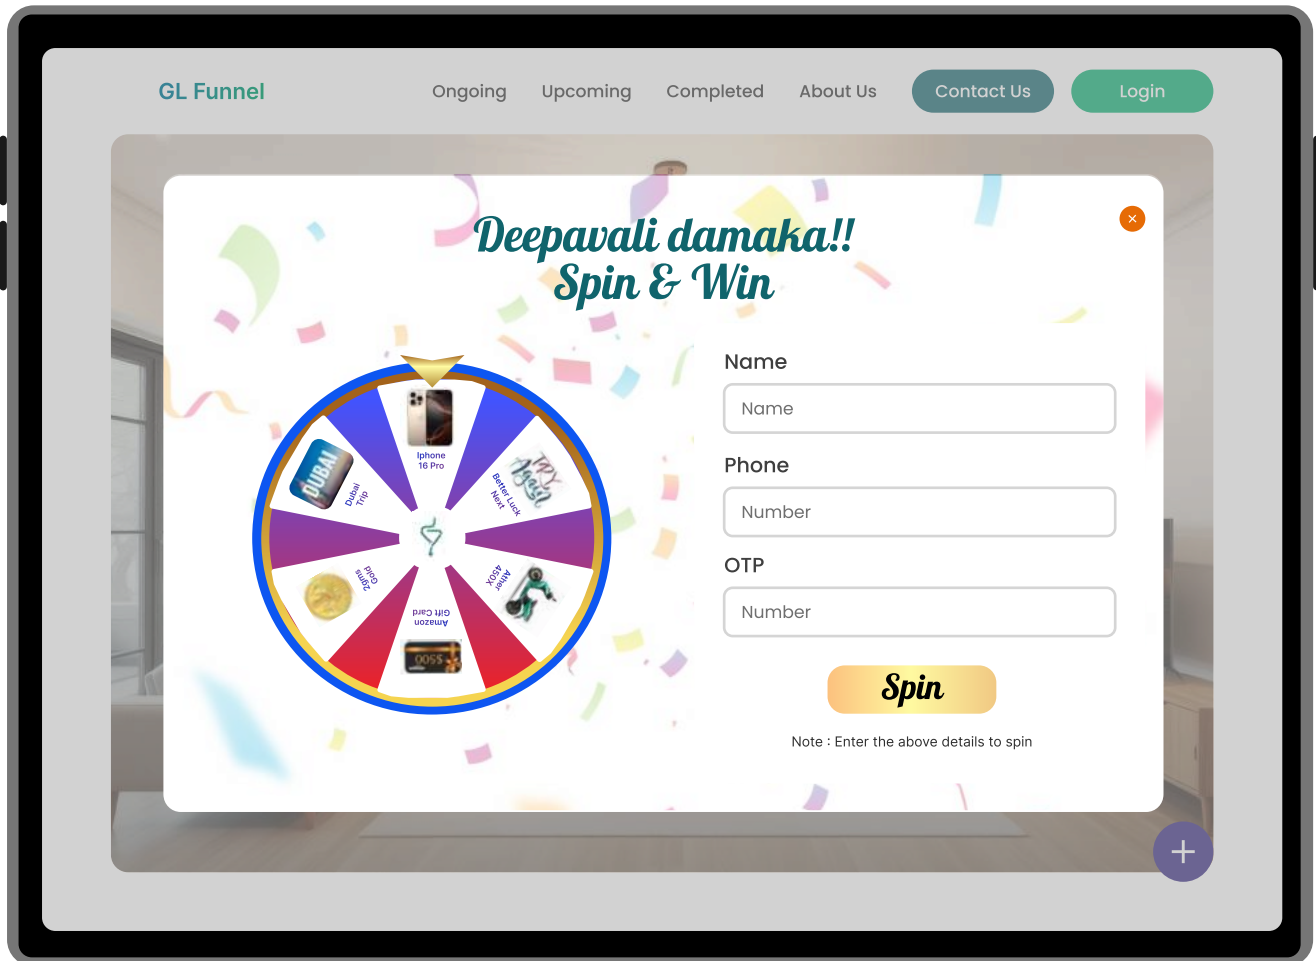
GL Funnel

Ongoing Upcoming Completed About Us Contact Us Login

×

Deepavali damaka!!
Spin & Win

Iphone 16 Pro

TRY Again

Better Luck Next

Ather 450X

Amazon Gift Card

$500

2gms Gold

Dubai Trip

DUBAI

Name

Name

Phone

Number

OTP

Number

Spin

Note : Enter the above details to spin

+